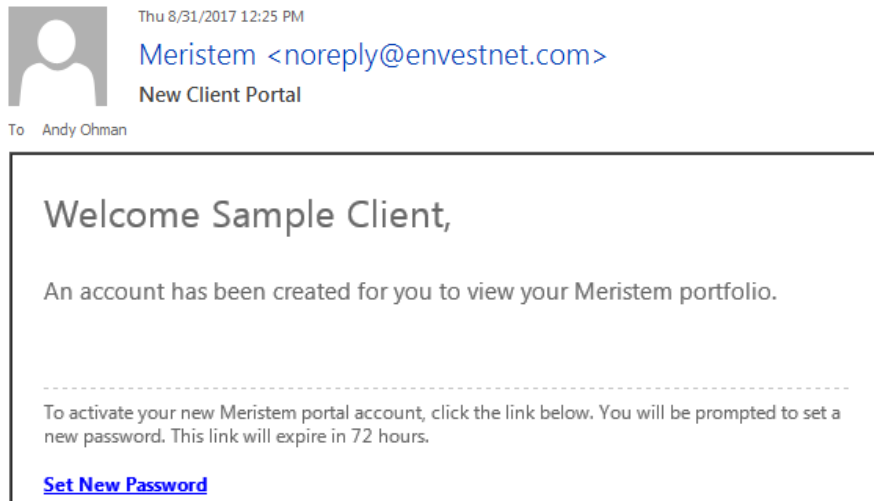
Thu 8/31/2017 12:25 PM

Meristem <noreply@envestnet.com>

New Client Portal

To Andy Ohman

Welcome Sample Client,

An account has been created for you to view your Meristem portfolio.

To activate your new Meristem portal account, click the link below. You will be prompted to set a new password. This link will expire in 72 hours.

Set New Password